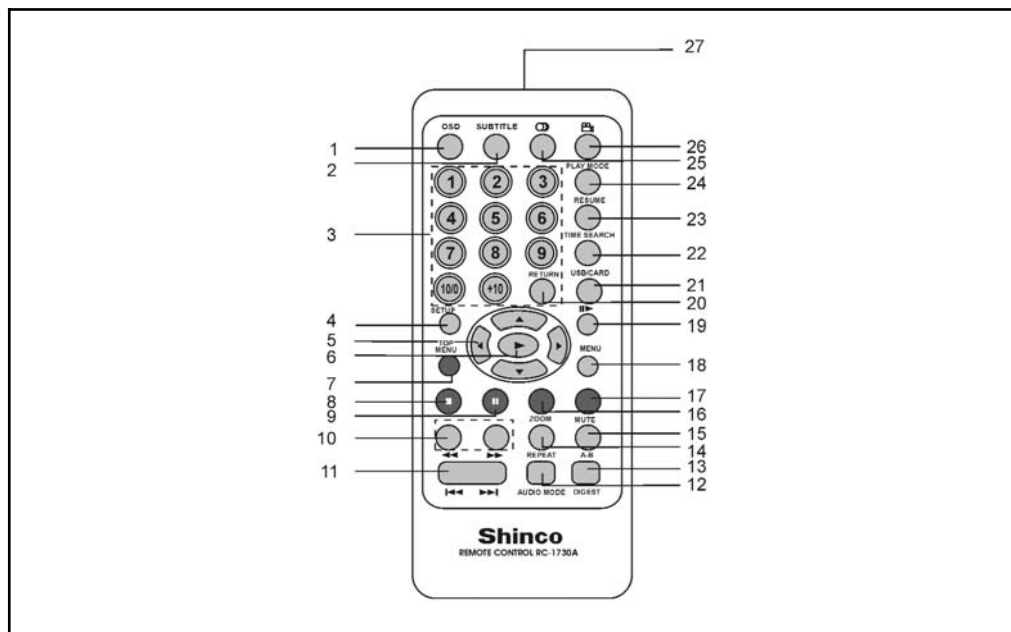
27

OSD SUBTITLE

1
2
3
4
5
6
7
8
9
10
11

1 2 3
4 5 6
7 8 9
10/0 +10 RETURN

SETUP
TOP MENU

26
25
PLAY MODE
24
RESUME
23
TIME SEARCH
22
USB/CARD
21
20
19
MENU
18
17
16
ZOOM MUTE
15
14
REPEAT A-B
13
AUDIO MODE DIGEST
12

Shinco
REMOTE CONTROL RC-1730A